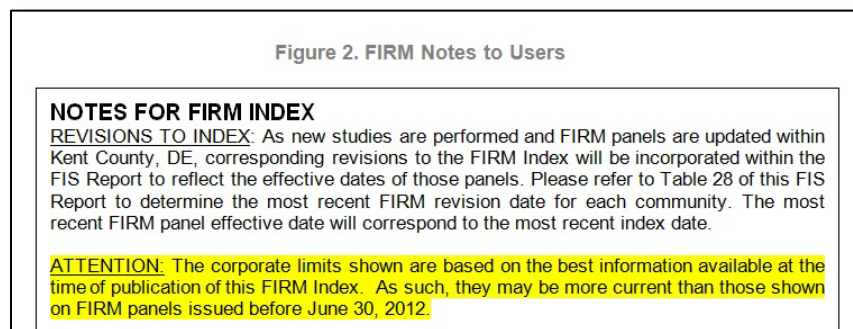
Figure 2. FIRM Notes to Users

NOTES FOR FIRM INDEX

REVISIONS TO INDEX: As new studies are performed and FIRM panels are updated within Kent County, DE, corresponding revisions to the FIRM Index will be incorporated within the FIS Report to reflect the effective dates of those panels. Please refer to Table 28 of this FIS Report to determine the most recent FIRM revision date for each community. The most recent FIRM panel effective date will correspond to the most recent index date.

ATTENTION: The corporate limits shown are based on the best information available at the time of publication of this FIRM Index. As such, they may be more current than those shown on FIRM panels issued before June 30, 2012.